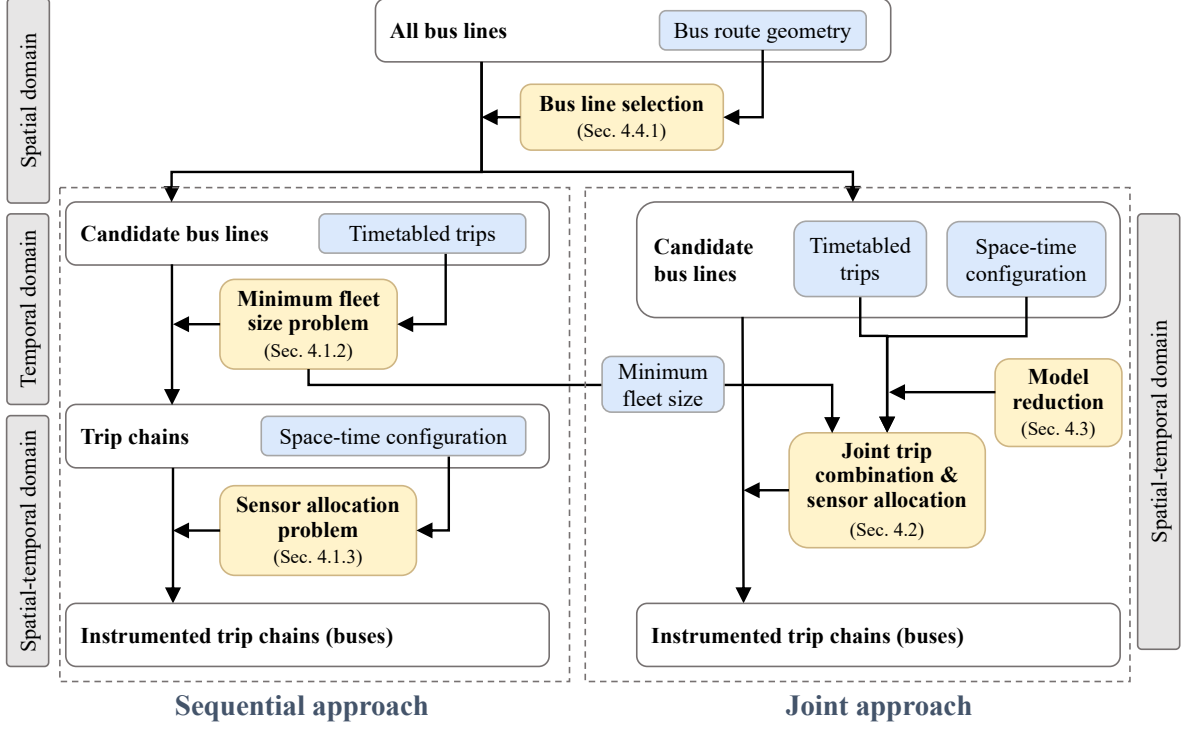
Spatial domain

All bus lines

Bus route geometry

Bus line selection
(Sec. 4.4.1)

Temporal domain

Candidate bus lines

Timetabled trips

Minimum fleet size problem
(Sec. 4.1.2)

Spatial-temporal domain

Trip chains

Space-time configuration

Sensor allocation problem
(Sec. 4.1.3)

Instrumented trip chains (buses)

Sequential approach

Candidate bus lines

Timetabled trips

Space-time configuration

Minimum fleet size

Model reduction
(Sec. 4.3)

Joint trip combination & sensor allocation
(Sec. 4.2)

Instrumented trip chains (buses)

Joint approach

Spatial-temporal domain